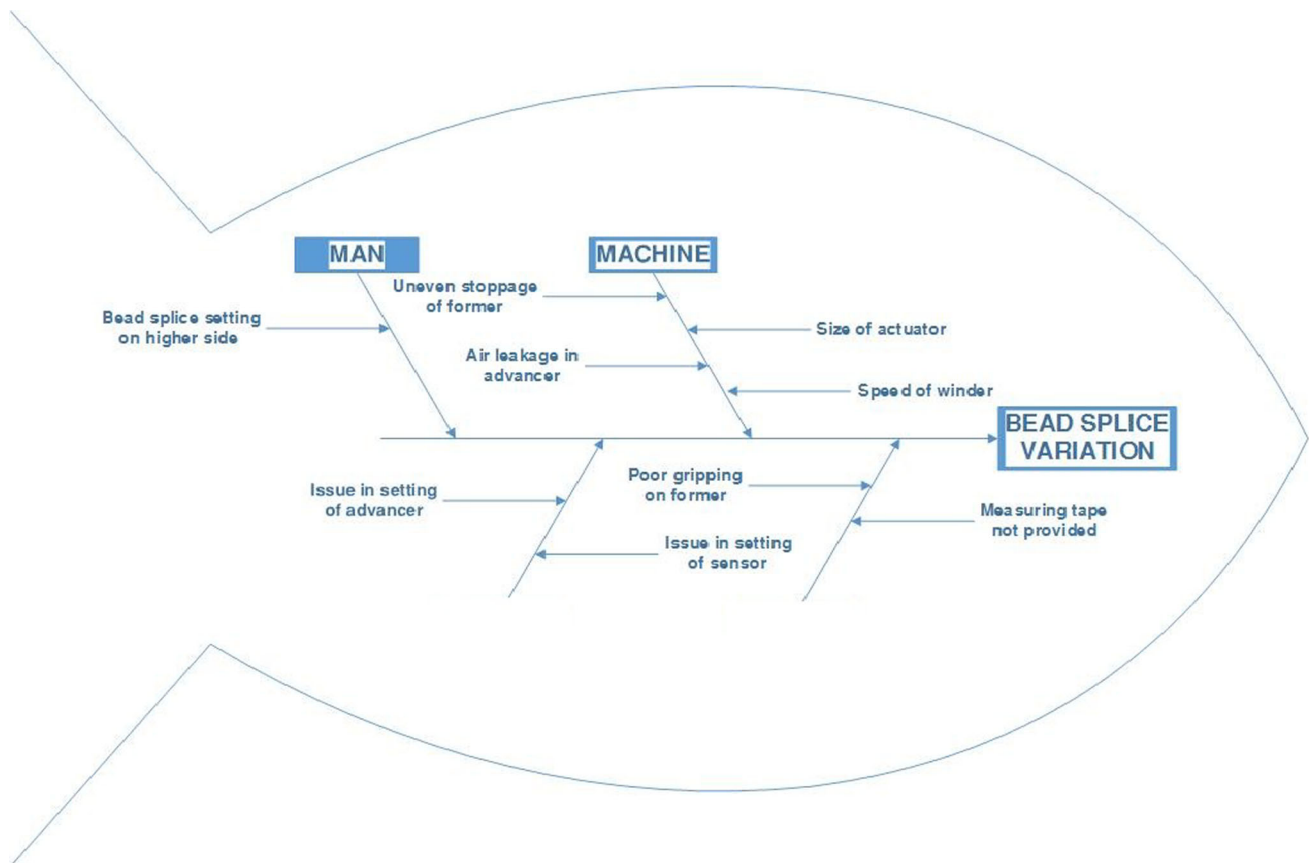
MAN

MACHINE

Bead splice setting on higher side

Uneven stoppage of former

Size of actuator

Air leakage in advancer

Speed of winder

BEAD SPLICE VARIATION

Issue in setting of advancer

Poor gripping on former

Measuring tape not provided

Issue in setting of sensor